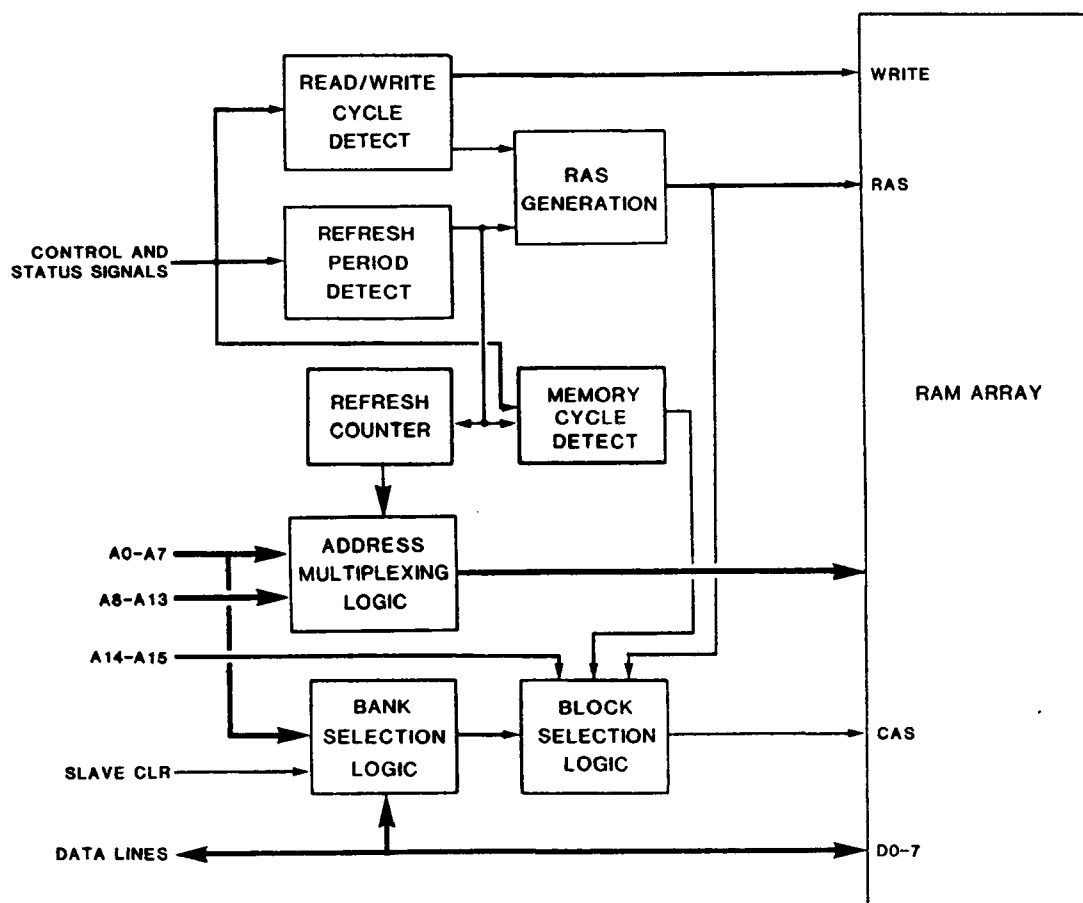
READ/WRITE CYCLE DETECT

WRITE

RAS GENERATION

RAS

CONTROL AND STATUS SIGNALS

REFRESH PERIOD DETECT

RAM ARRAY

REFRESH COUNTER

MEMORY CYCLE DETECT

A0-A7

A8-A13

ADDRESS MULTIPLEXING LOGIC

A14-A15

BANK SELECTION LOGIC

BLOCK SELECTION LOGIC

CAS

SLAVE CLR

DATA LINES

D0-7